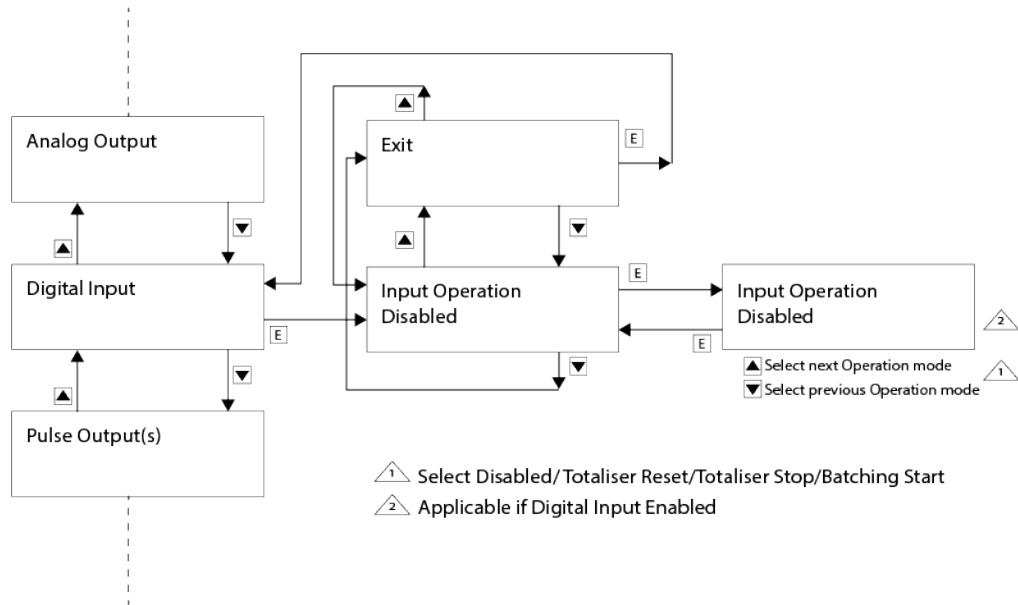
Analog Output

Digital Input

Pulse Output(s)

Exit

E

Input Operation Disabled

E

Input Operation Disabled

2

E

E

▲ Select next Operation mode

▼ Select previous Operation mode

1

1 Select Disabled/ Totaliser Reset/Totaliser Stop/Batching Start

2 Applicable if Digital Input Enabled